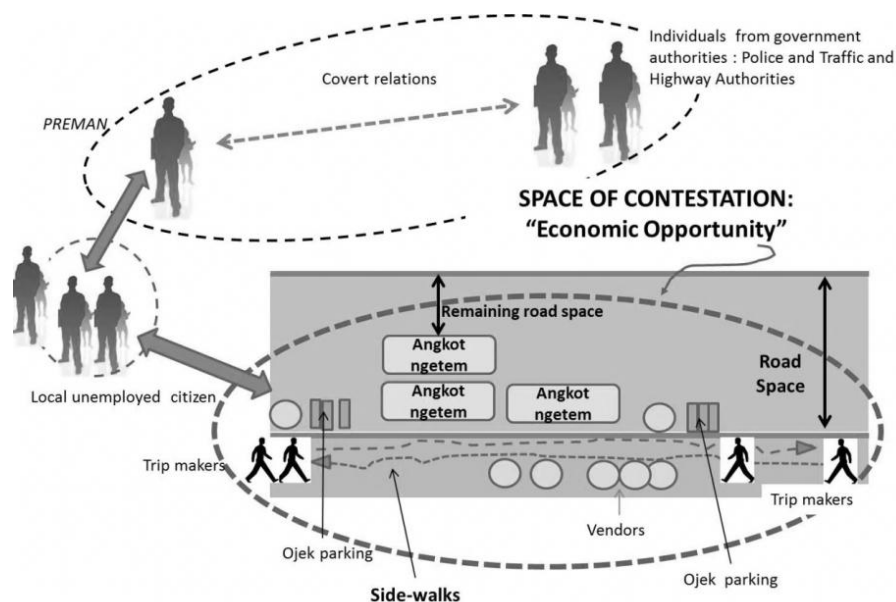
Individuals from government authorities : Police and Traffic and Highway Authorities

Covert relations

PREMAN

SPACE OF CONTESTATION:
"Economic Opportunity"

Remaining road space

Angkot ngetem

Angkot ngetem

Angkot ngetem

Road Space

Local unemployed citizen

Trip makers

Trip makers

Vendors

Ojek parking

Ojek parking

Side-walks